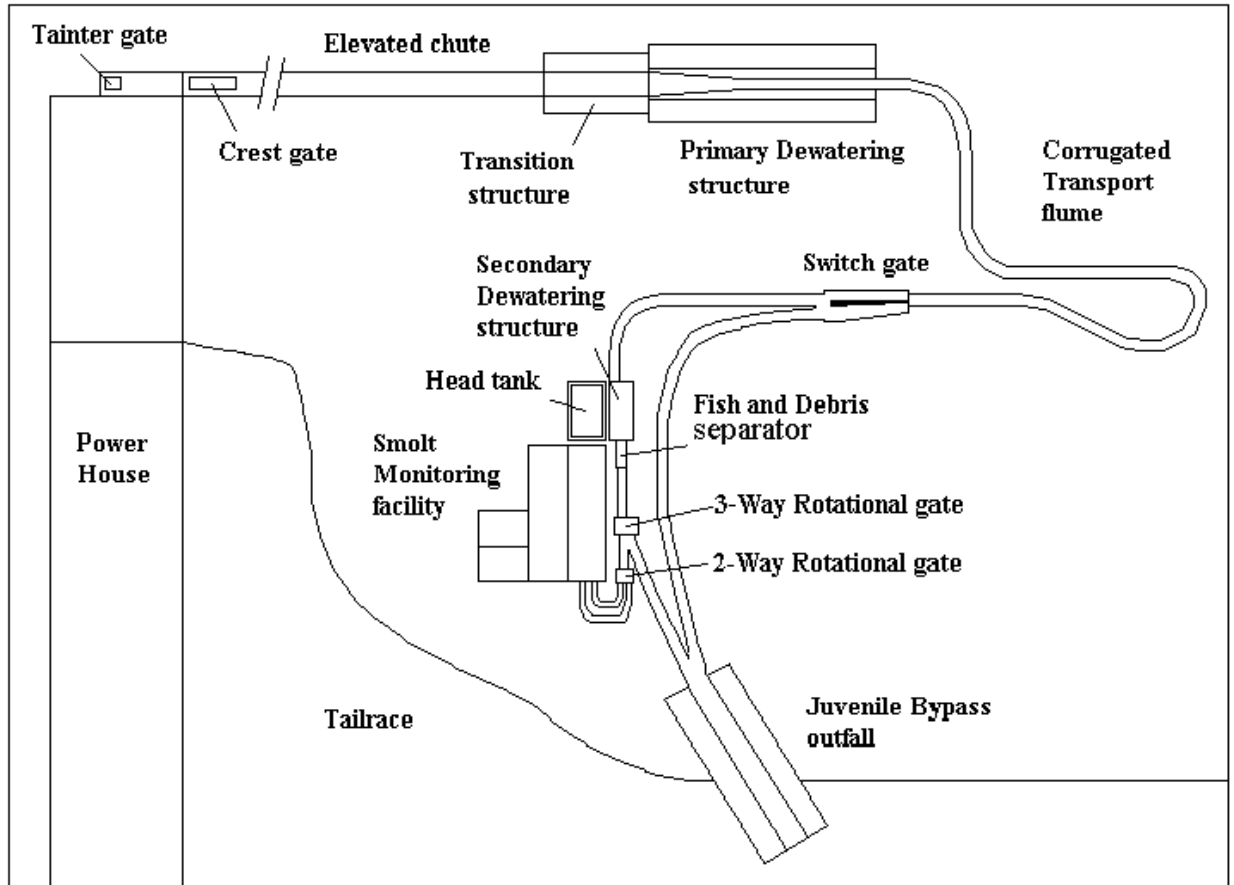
Tainter gate

Elevated chute

Crest gate

Transition structure

Primary Dewatering structure

Corrugated Transport flume

Secondary Dewatering structure

Switch gate

Head tank

Fish and Debris separator

Power House

Smolt Monitoring facility

3-Way Rotational gate

2-Way Rotational gate

Tailrace

Juvenile Bypass outfall